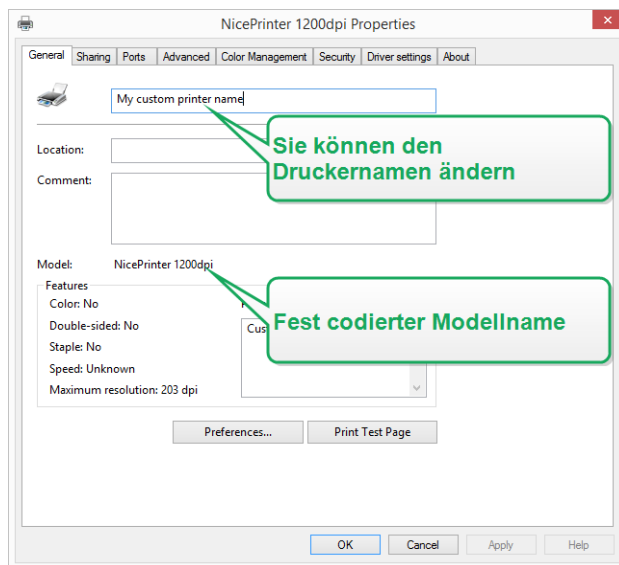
NicePrinter 1200dpi Properties

General | Sharing | Ports | Advanced | Color Management | Security | Driver settings | About

My custom printer name

Sie können den Druckernamen ändern

Location:

Comment:

Model: NicePrinter 1200dpi

Fest codierter Modellname

Features
Color: No
Double-sided: No
Staple: No
Speed: Unknown
Maximum resolution: 203 dpi

Cus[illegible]

Preferences... | Print Test Page

OK | Cancel | Apply | Help